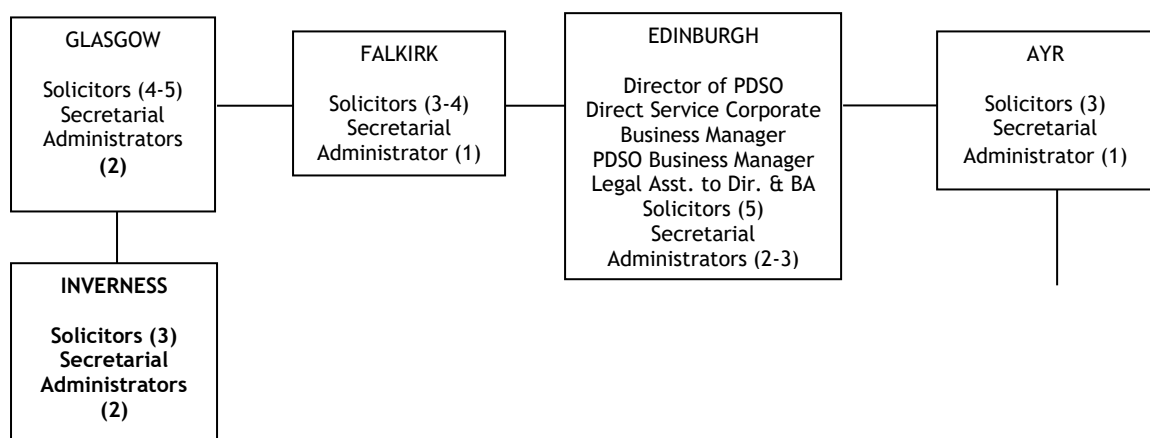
GLASGOW

Solicitors (4-5)
Secretarial
Administrators
(2)

FALKIRK

Solicitors (3-4)
Secretarial
Administrator (1)

EDINBURGH

Director of PDSO
Direct Service Corporate
Business Manager
PDSO Business Manager
Legal Asst. to Dir. & BA
Solicitors (5)
Secretarial
Administrators (2-3)

AYR

Solicitors (3)
Secretarial
Administrator (1)

INVERNESS

Solicitors (3)
Secretarial
Administrators
(2)